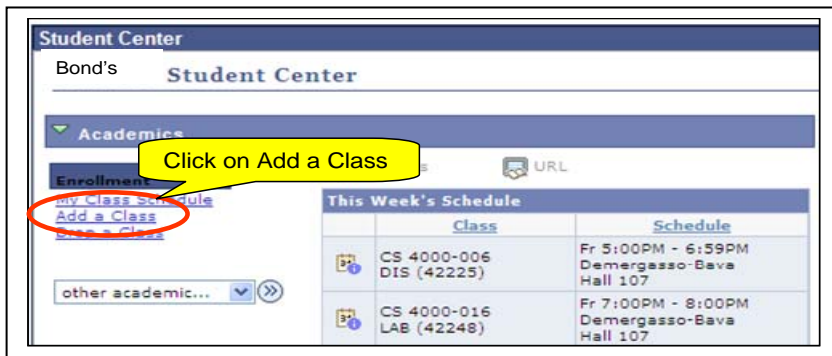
Student Center

Bond's

Student Center

Academics

Click on Add a Class

Enrollment

s

URL

My Class Schedule
Add a Class
Drop a Class

other academic...

This Week's Schedule

| | Class | Schedule |
|---|---|---|
| | CS 4000-006 DIS (42225) | Fr 5:00PM - 6:59PM Demergasso-Bava Hall 107 |
| | CS 4000-016 LAB (42248) | Fr 7:00PM - 8:00PM Demergasso-Bava Hall 107 |